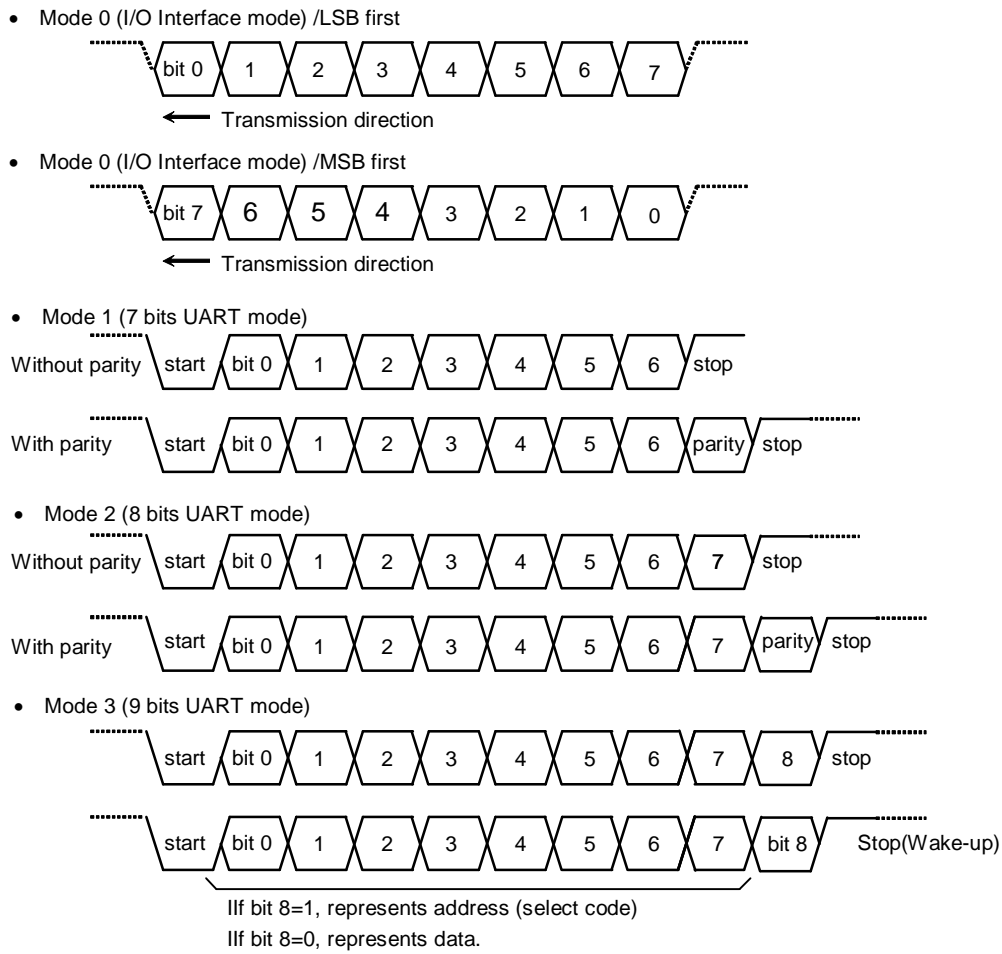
• Mode 0 (I/O Interface mode) /LSB first

bit 0 1 2 3 4 5 6 7

Transmission direction

• Mode 0 (I/O Interface mode) /MSB first

bit 7 6 5 4 3 2 1 0

Transmission direction

• Mode 1 (7 bits UART mode)

Without parity start bit 0 1 2 3 4 5 6 stop

With parity start bit 0 1 2 3 4 5 6 parity stop

• Mode 2 (8 bits UART mode)

Without parity start bit 0 1 2 3 4 5 6 7 stop

With parity start bit 0 1 2 3 4 5 6 7 parity stop

• Mode 3 (9 bits UART mode)

start bit 0 1 2 3 4 5 6 7 8 stop

start bit 0 1 2 3 4 5 6 7 bit 8 Stop(Wake-up)

IIf bit 8=1, represents address (select code)
IIf bit 8=0, represents data.